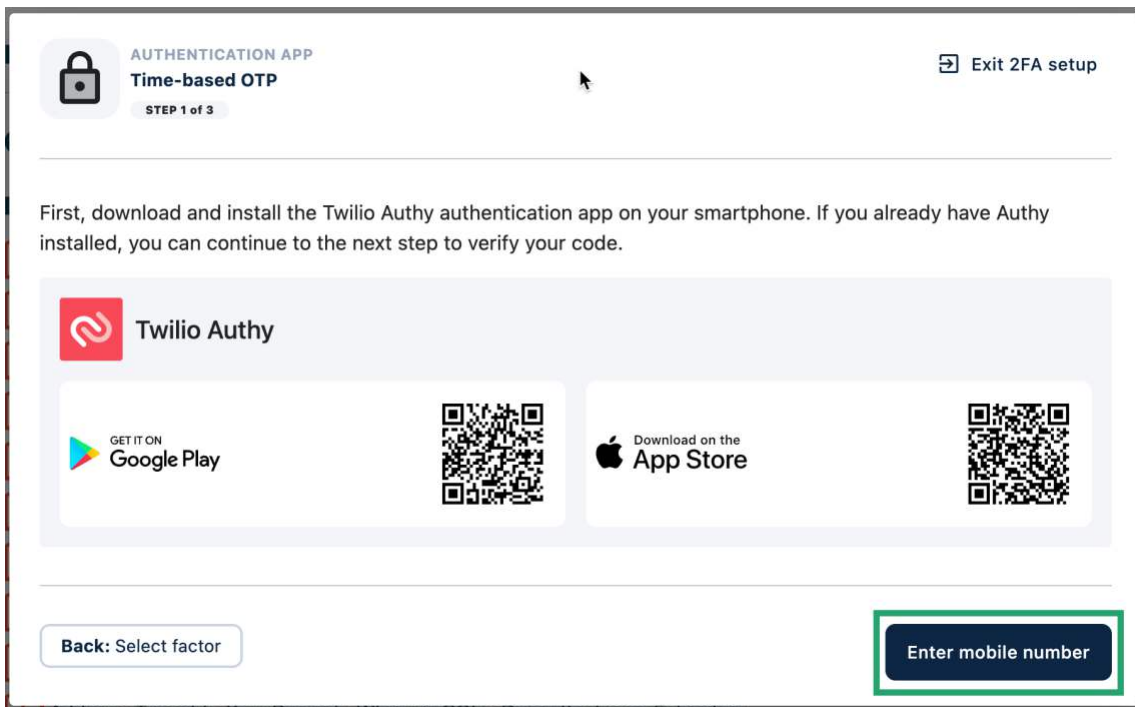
AUTHENTICATION APP
Time-based OTP
STEP 1 of 3

Exit 2FA setup

First, download and install the Twilio Authy authentication app on your smartphone. If you already have Authy installed, you can continue to the next step to verify your code.

Twilio Authy

GET IT ON
Google Play

Download on the
App Store

Back: Select factor

Enter mobile number